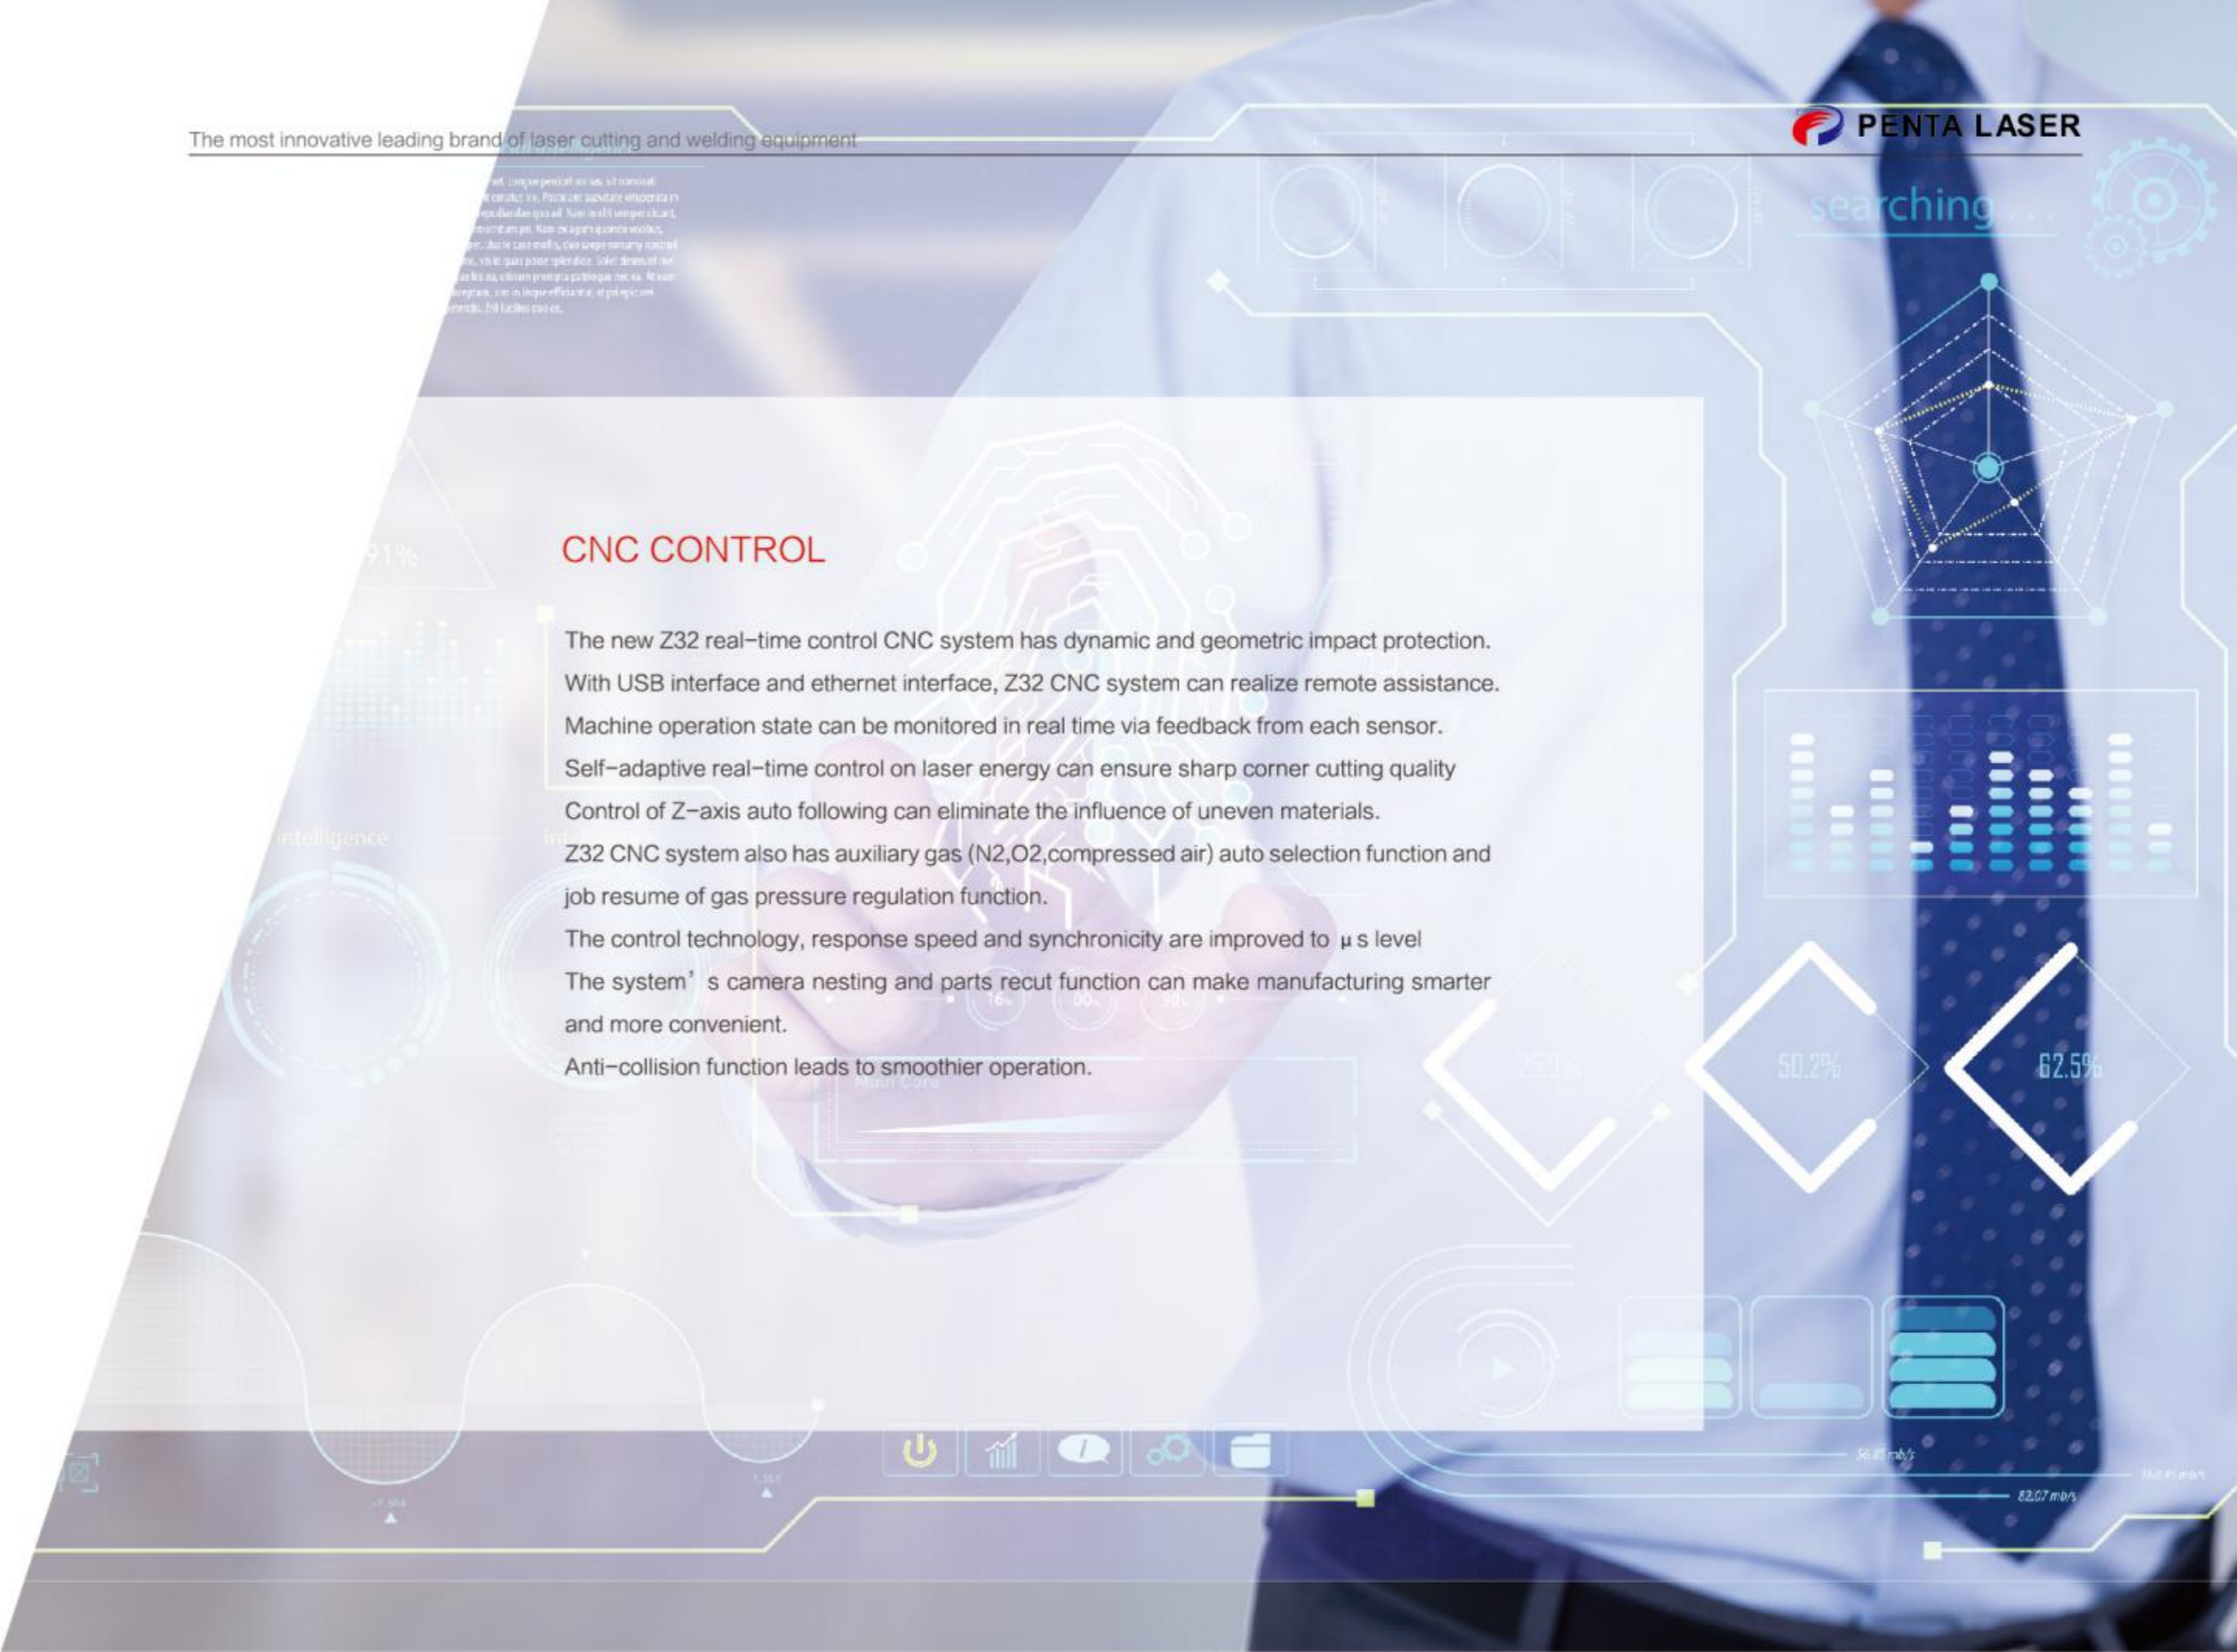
The most innovative leading brand of laser cutting and welding equipment

PENTA LASER

searching...

91%

intelligence

CNC CONTROL

The new Z32 real-time control CNC system has dynamic and geometric impact protection.
With USB interface and ethernet interface, Z32 CNC system can realize remote assistance.
Machine operation state can be monitored in real time via feedback from each sensor.
Self-adaptive real-time control on laser energy can ensure sharp corner cutting quality
Control of Z-axis auto following can eliminate the influence of uneven materials.
Z32 CNC system also has auxiliary gas (N2,O2,compressed air) auto selection function and job resume of gas pressure regulation function.
The control technology, response speed and synchronicity are improved to μs level
The system' s camera nesting and parts recut function can make manufacturing smarter and more convenient.
Anti-collision function leads to smoothier operation.

25.3%

50.2%

62.5%

56.45 mb/s

82.07 mb/s